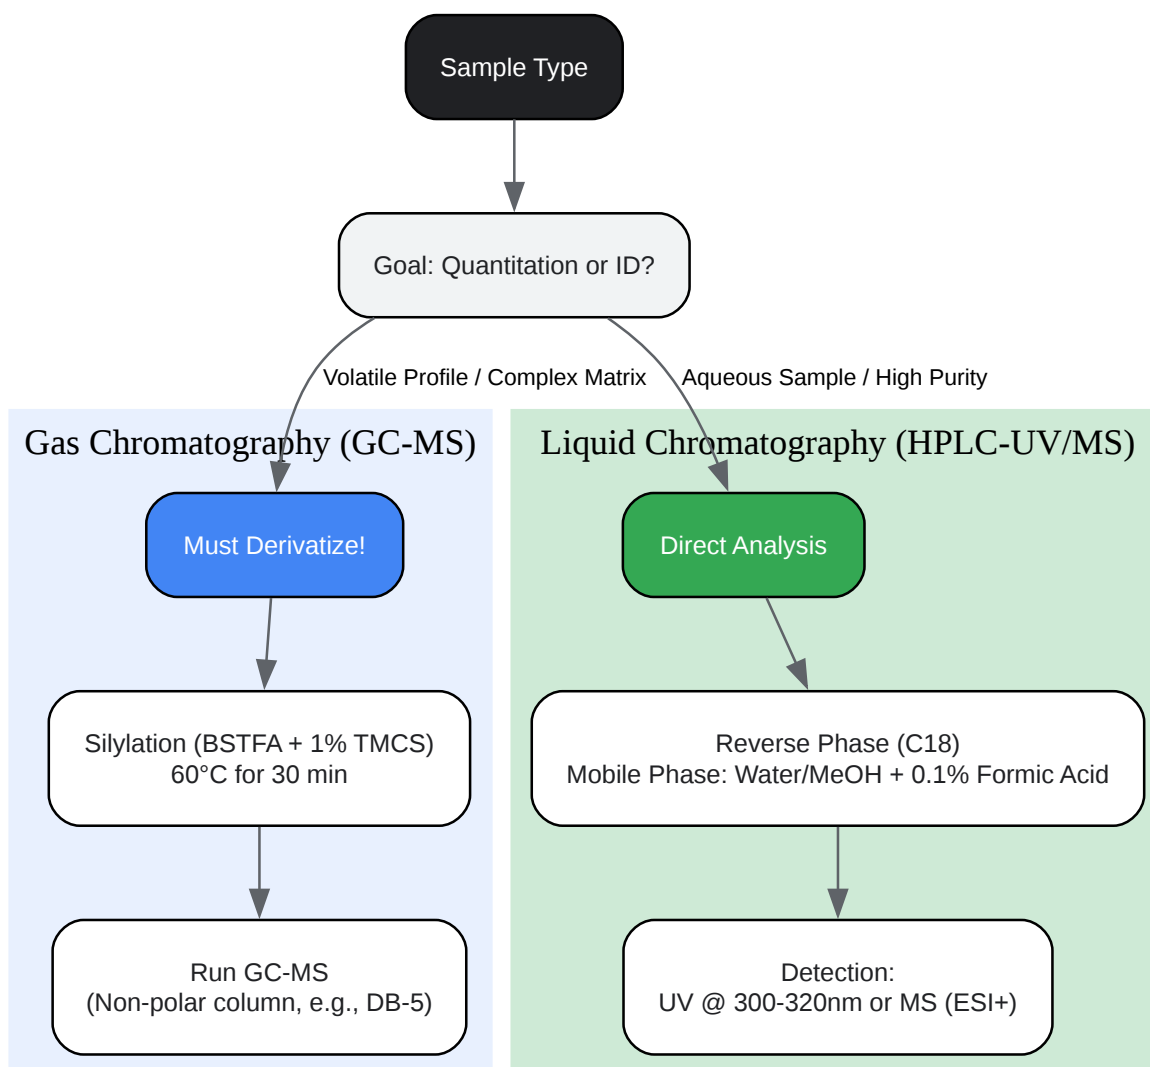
Sample Type

Goal: Quantitation or ID?

Volatile Profile / Complex Matrix

Aqueous Sample / High Purity

Gas Chromatography (GC-MS)

Must Derivatize!

Silylation (BSTFA + 1% TMCS)
60°C for 30 min

Run GC-MS
(Non-polar column, e.g., DB-5)

Liquid Chromatography (HPLC-UV/MS)

Direct Analysis

Reverse Phase (C18)
Mobile Phase: Water/MeOH + 0.1% Formic Acid

Detection:
UV @ 300-320nm or MS (ESI+)